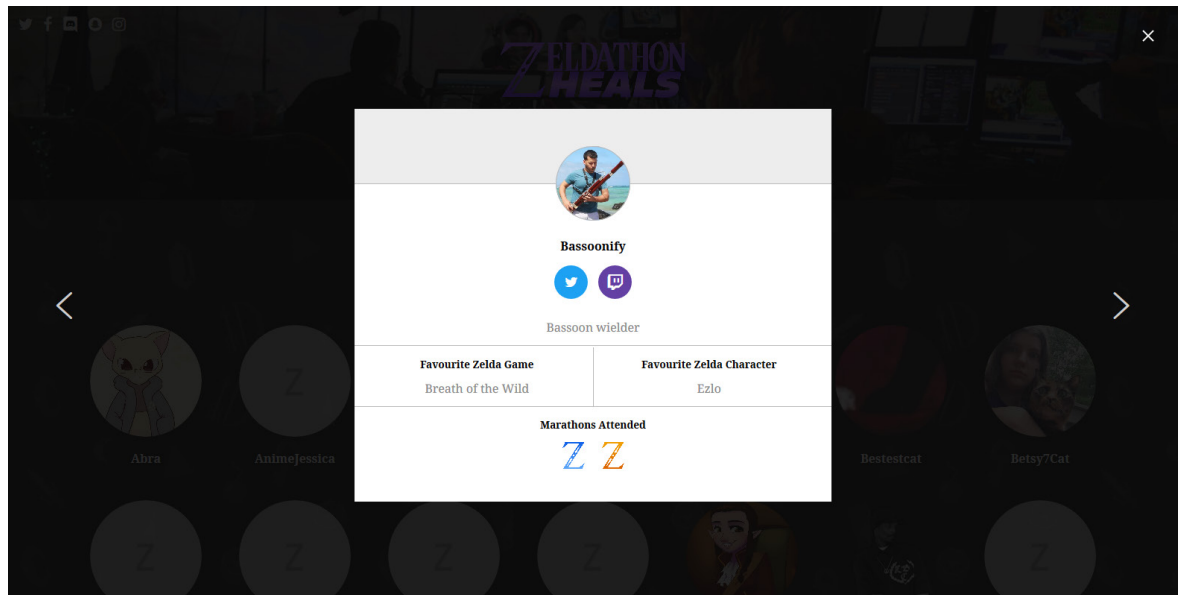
ZELDATHON HEALS

Bassoonify

Bassoon wielder

| Favourite Zelda Game | Favourite Zelda Character |
|---|---|
| Breath of the Wild | Ezlo |

Marathons Attended

Z Z

Z

Abra

Z

AnimeJessica

Bestestcat

Betsy7Cat

Z

Z

Z

Z

Z

Z